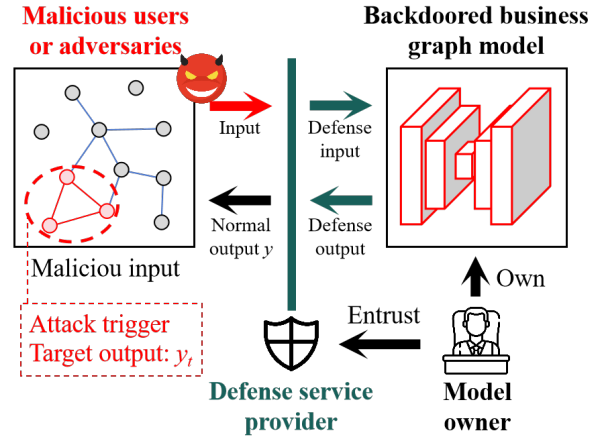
Malicious users or adversaries

Backdoored business graph model

Input

Defense input

Normal output $y$

Defense output

Maliciou input

Own

Attack trigger
Target output: $y_t$

Entrust

Defense service provider

Model owner